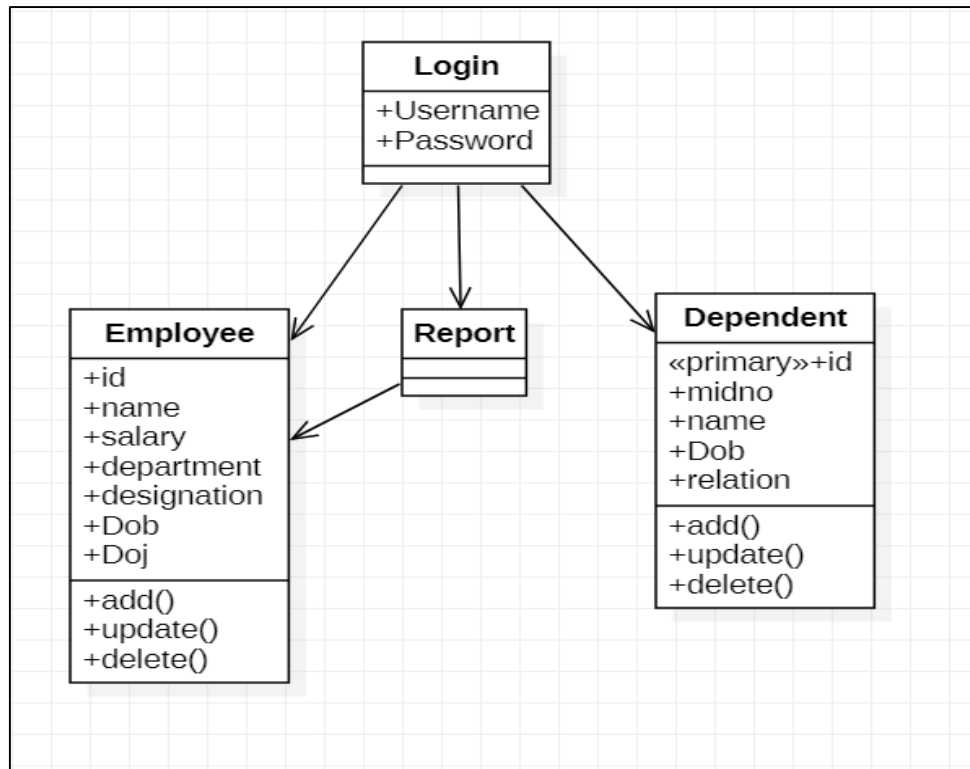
Login
+Username
+Password

Employee
+id
+name
+salary
+department
+designation
+Dob
+Doj
+add()
+update()
+delete()

Report

Dependent
«primary»+id
+midno
+name
+Dob
+relation
+add()
+update()
+delete()